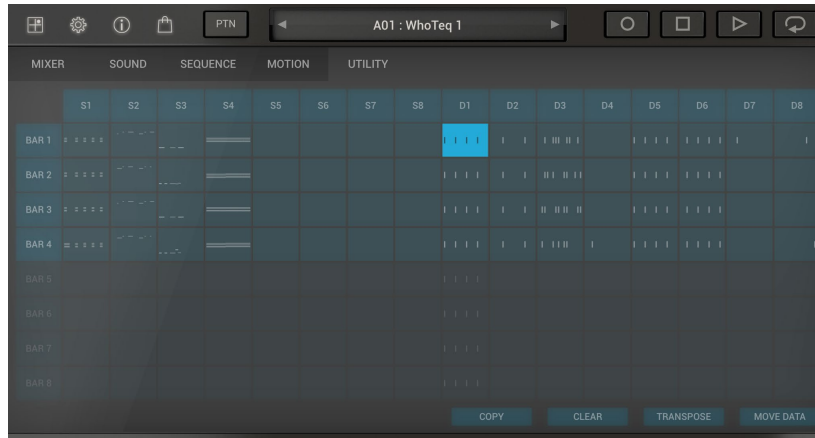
PTN

A01 : WhoTeq 1

MIXER SOUND SEQUENCE MOTION UTILITY

| | S1 | S2 | S3 | S4 | S5 | S6 | S7 | S8 | D1 | D2 | D3 | D4 | D5 | D6 | D7 | D8 |
|---|---|---|---|---|---|---|---|---|---|---|---|---|---|---|---|---|
| BAR 1 | | | | | | | | | | | | | | | | |
| BAR 2 | | | | | | | | | | | | | | | | |
| BAR 3 | | | | | | | | | | | | | | | | |
| BAR 4 | | | | | | | | | | | | | | | | |
| BAR 5 | | | | | | | | | | | | | | | | |
| BAR 6 | | | | | | | | | | | | | | | | |
| BAR 7 | | | | | | | | | | | | | | | | |
| BAR 8 | | | | | | | | | | | | | | | | |

COPY CLEAR TRANSPOSE MOVE DATA